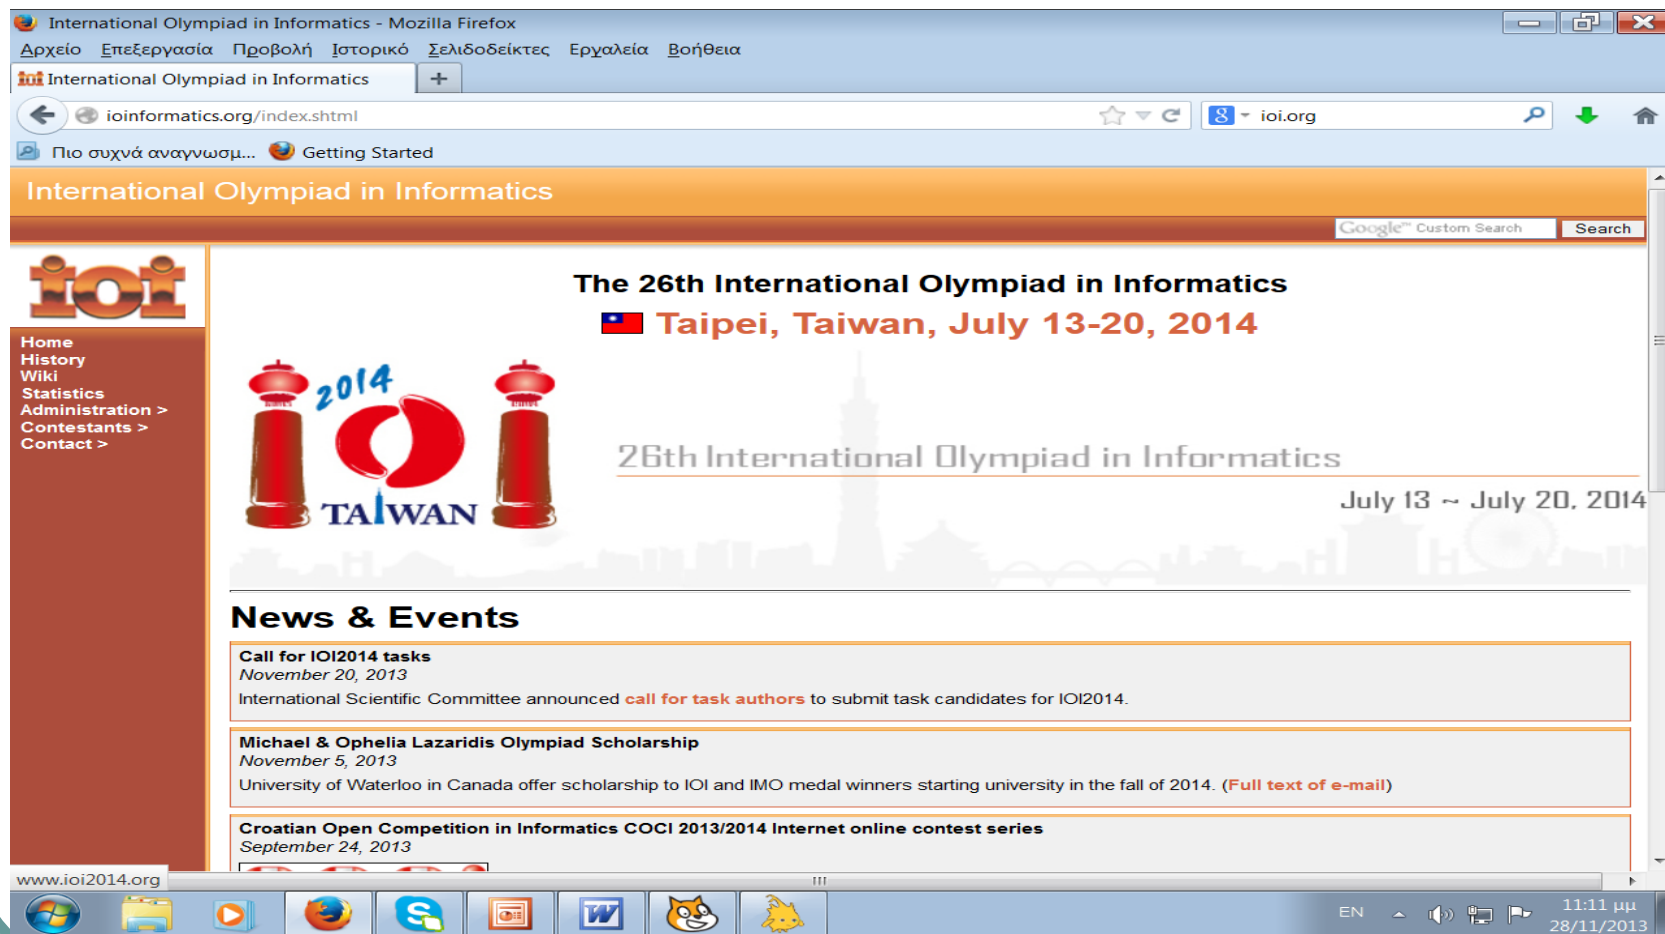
International Olympiad in Informatics - Mozilla Firefox

Αρχείο Επεξεργασία Προβολή Ιστορικό Σελιδοδείκτες Εργαλεία Βοήθεια

International Olympiad in Informatics +

ioinformatics.org/index.shtml

ioi.org

Πιο συχνά αναγνωσμ... Getting Started

International Olympiad in Informatics

Google™ Custom Search Search

ioi

Home
History
Wiki
Statistics
Administration >
Contestants >
Contact >

The 26th International Olympiad in Informatics

Taipei, Taiwan, July 13-20, 2014

2014 IOI TAIWAN

26th International Olympiad in Informatics

July 13 ~ July 20, 2014

News & Events

Call for IOI2014 tasks
November 20, 2013
International Scientific Committee announced call for task authors to submit task candidates for IOI2014.

Michael & Ophelia Lazaridis Olympiad Scholarship
November 5, 2013
University of Waterloo in Canada offer scholarship to IOI and IMO medal winners starting university in the fall of 2014. (Full text of e-mail)

Croatian Open Competition in Informatics COCI 2013/2014 Internet online contest series
September 24, 2013

www.ioi2014.org

EN 11:11 μμ 28/11/2013